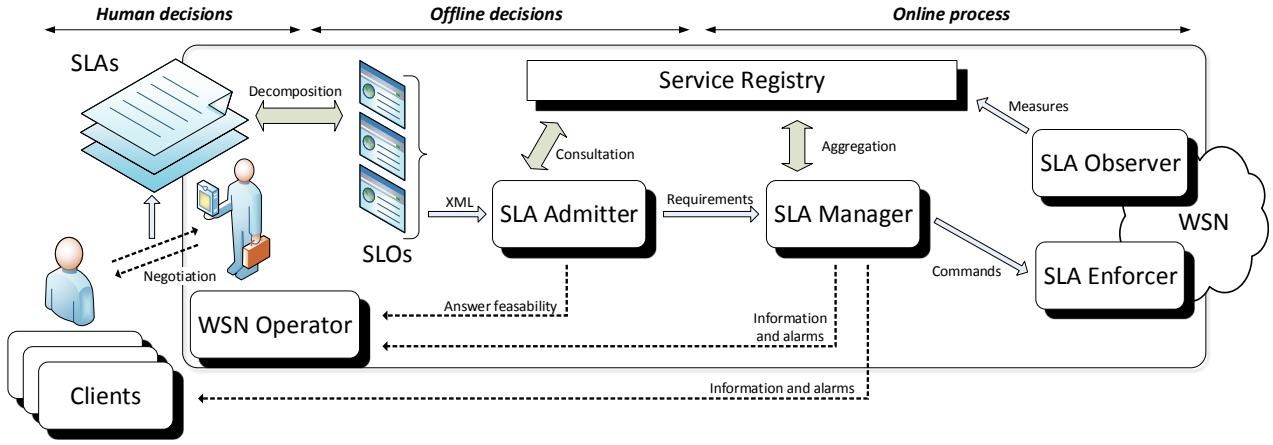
Human decisions

Offline decisions

Online process

SLAs

Decomposition

Service Registry

Measures

Consultation

Aggregation

SLA Observer

WSN

XML

SLA Admitter

Requirements

SLA Manager

SLOs

Negotiation

Commands

SLA Enforcer

Answer feasability

WSN Operator

Information and alarms

Information and alarms

Clients